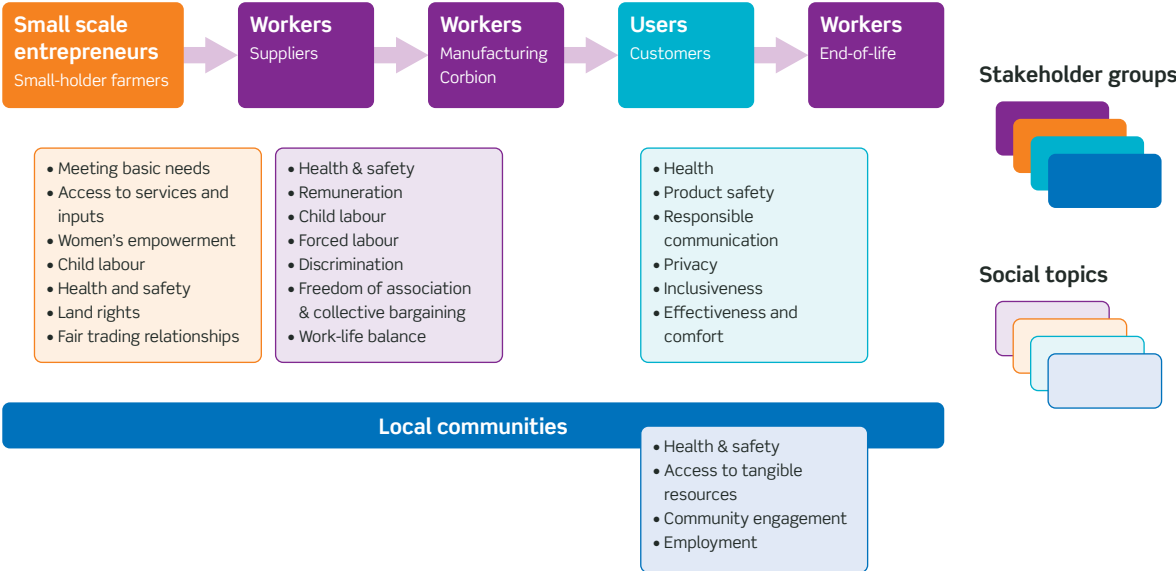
Small scale entrepreneurs
Small-holder farmers

Workers
Suppliers

Workers
Manufacturing
Corbion

Users
Customers

Workers
End-of-life

Stakeholder groups

• Meeting basic needs
• Access to services and inputs
• Women's empowerment
• Child labour
• Health and safety
• Land rights
• Fair trading relationships

• Health & safety
• Remuneration
• Child labour
• Forced labour
• Discrimination
• Freedom of association & collective bargaining
• Work-life balance

• Health
• Product safety
• Responsible communication
• Privacy
• Inclusiveness
• Effectiveness and comfort

Social topics

Local communities

• Health & safety
• Access to tangible resources
• Community engagement
• Employment